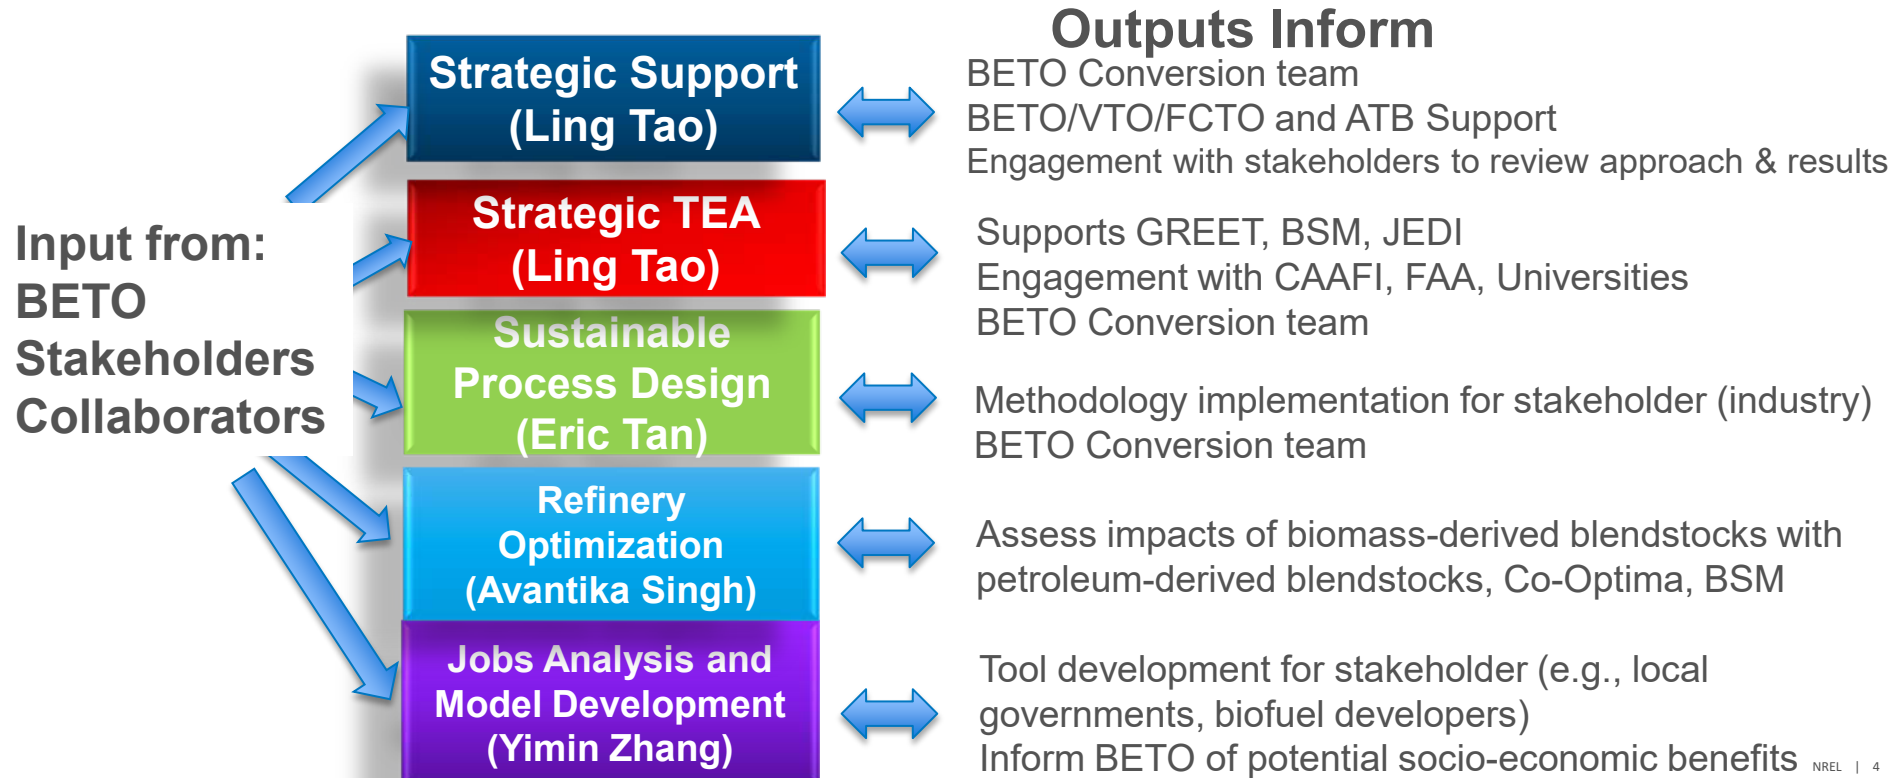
Input from:
BETO
Stakeholders
Collaborators

Strategic Support
(Ling Tao)

Strategic TEA
(Ling Tao)

Sustainable
Process Design
(Eric Tan)

Refinery
Optimization
(Avantika Singh)

Jobs Analysis and
Model Development
(Yimin Zhang)

Outputs Inform

BETO Conversion team
BETO/VTO/FCTO and ATB Support
Engagement with stakeholders to review approach & results

Supports GREET, BSM, JEDI
Engagement with CAAFI, FAA, Universities
BETO Conversion team

Methodology implementation for stakeholder (industry)
BETO Conversion team

Assess impacts of biomass-derived blendstocks with petroleum-derived blendstocks, Co-Optima, BSM

Tool development for stakeholder (e.g., local governments, biofuel developers)
Inform BETO of potential socio-economic benefits

NREL | 4